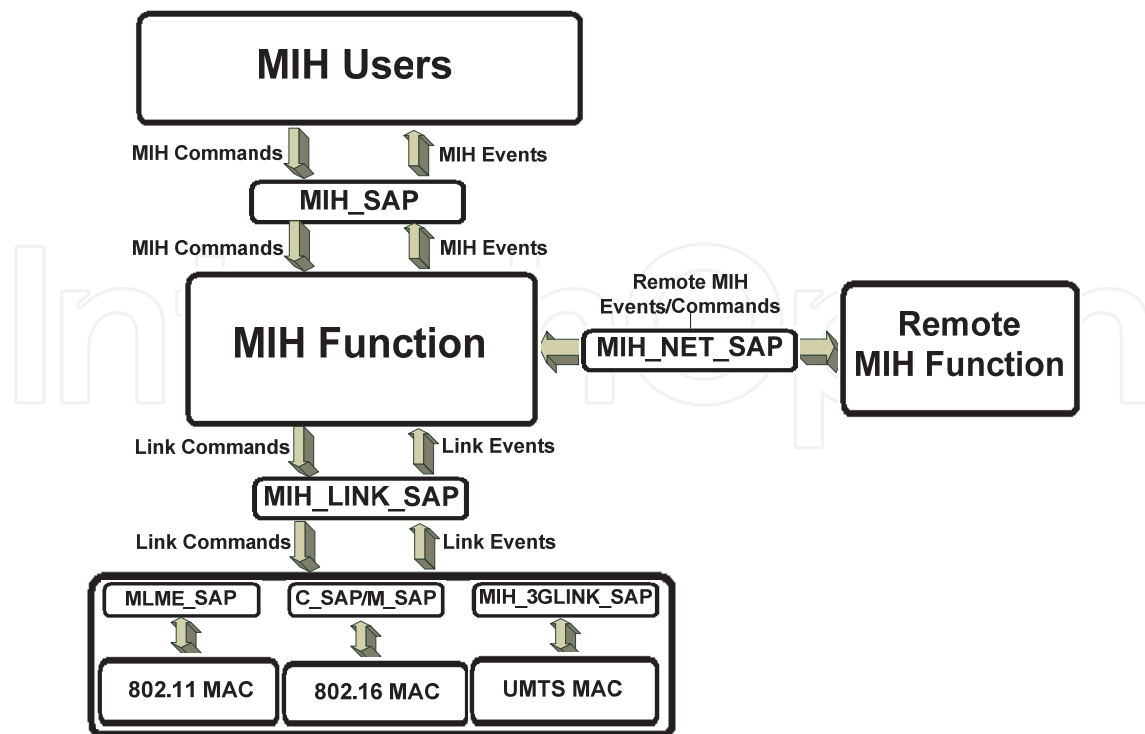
MIH Users

MIH Commands
MIH Events

MIH_SAP

MIH Commands
MIH Events

MIH Function

Remote MIH Events/Commands

MIH_NET_SAP

Remote MIH Function

Link Commands
Link Events

MIH_LINK_SAP

Link Commands
Link Events

MLME_SAP
C_SAP/M_SAP
MIH_3GLINK_SAP

802.11 MAC
802.16 MAC
UMTS MAC